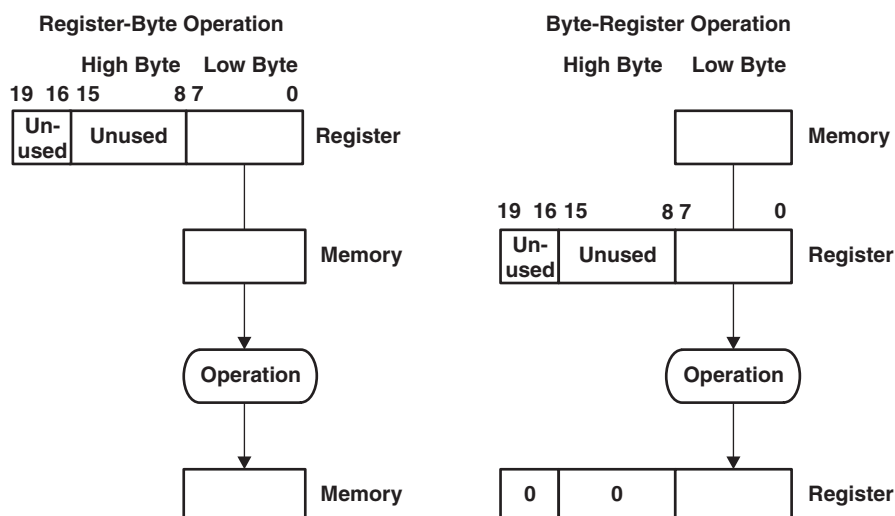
Register-Byte Operation

High Byte Low Byte

19 16 15 8 7 0

Unused Unused

Register

Memory

Operation

Memory

Byte-Register Operation

High Byte Low Byte

Memory

19 16 15 8 7 0

Unused Unused

Register

Operation

0 0

Register